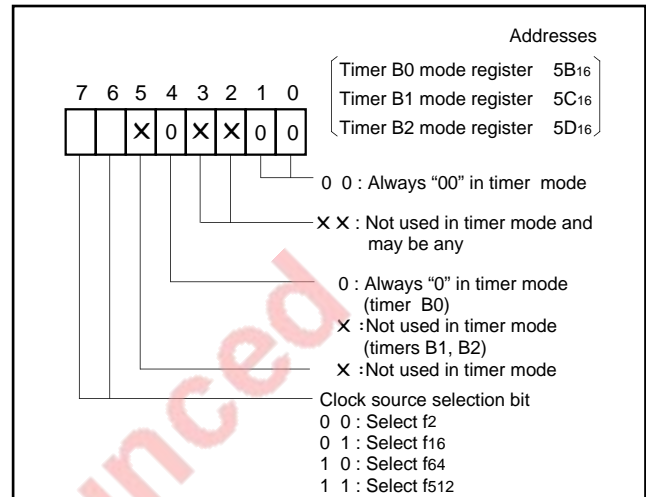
Addresses

| | |
|---|---|
| Timer B0 mode register | $5B_{16}$ |
| Timer B1 mode register | $5C_{16}$ |
| Timer B2 mode register | $5D_{16}$ |

| 7 | 6 | 5 | 4 | 3 | 2 | 1 | 0 |
|---|---|---|---|---|---|---|---|
| | | X | 0 | X | X | 0 | 0 |

0 0 : Always "00" in timer mode

X X : Not used in timer mode and may be any

0 : Always "0" in timer mode (timer B0)
X :Not used in timer mode (timers B1, B2)

X :Not used in timer mode

Clock source selection bit
0 0 : Select $f_2$
0 1 : Select $f_{16}$
1 0 : Select $f_{64}$
1 1 : Select $f_{512}$

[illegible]nced